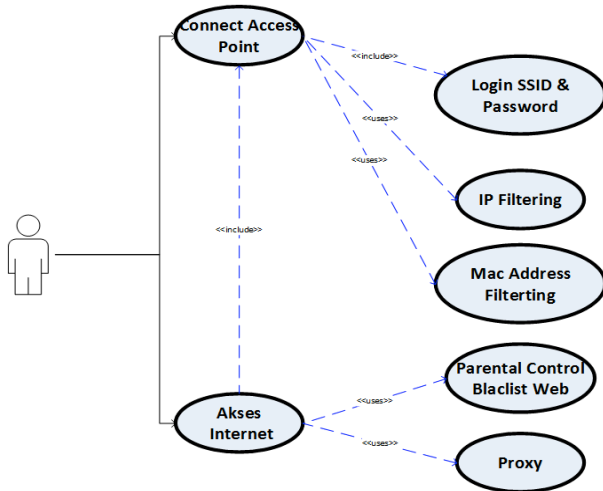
Connect Access Point

<<include>>

Login SSID & Password

<<uses>>

<<uses>>

IP Filtering

<<include>>

Mac Address Filterting

Parental Control Blaclist Web

<<uses>>

Akses Internet

<<uses>>

Proxy